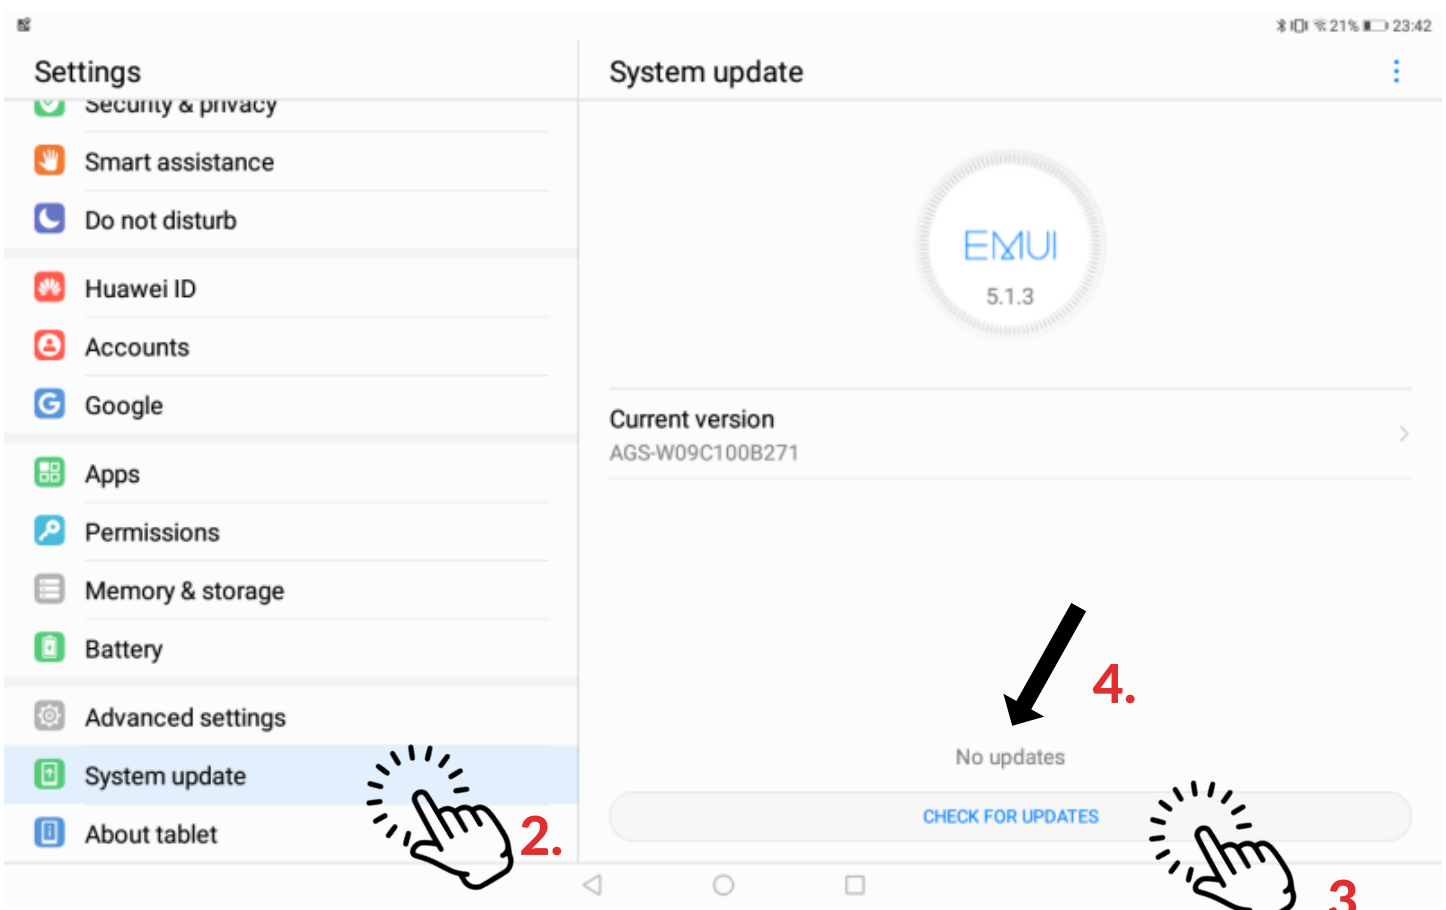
21% 23:42

Settings

Security & privacy

Smart assistance

Do not disturb

Huawei ID

Accounts

Google

Apps

Permissions

Memory & storage

Battery

Advanced settings

System update

About tablet

System update

EMUI
5.1.3

Current version
AGS-W09C100B271

4.

No updates

CHECK FOR UPDATES

2.

3